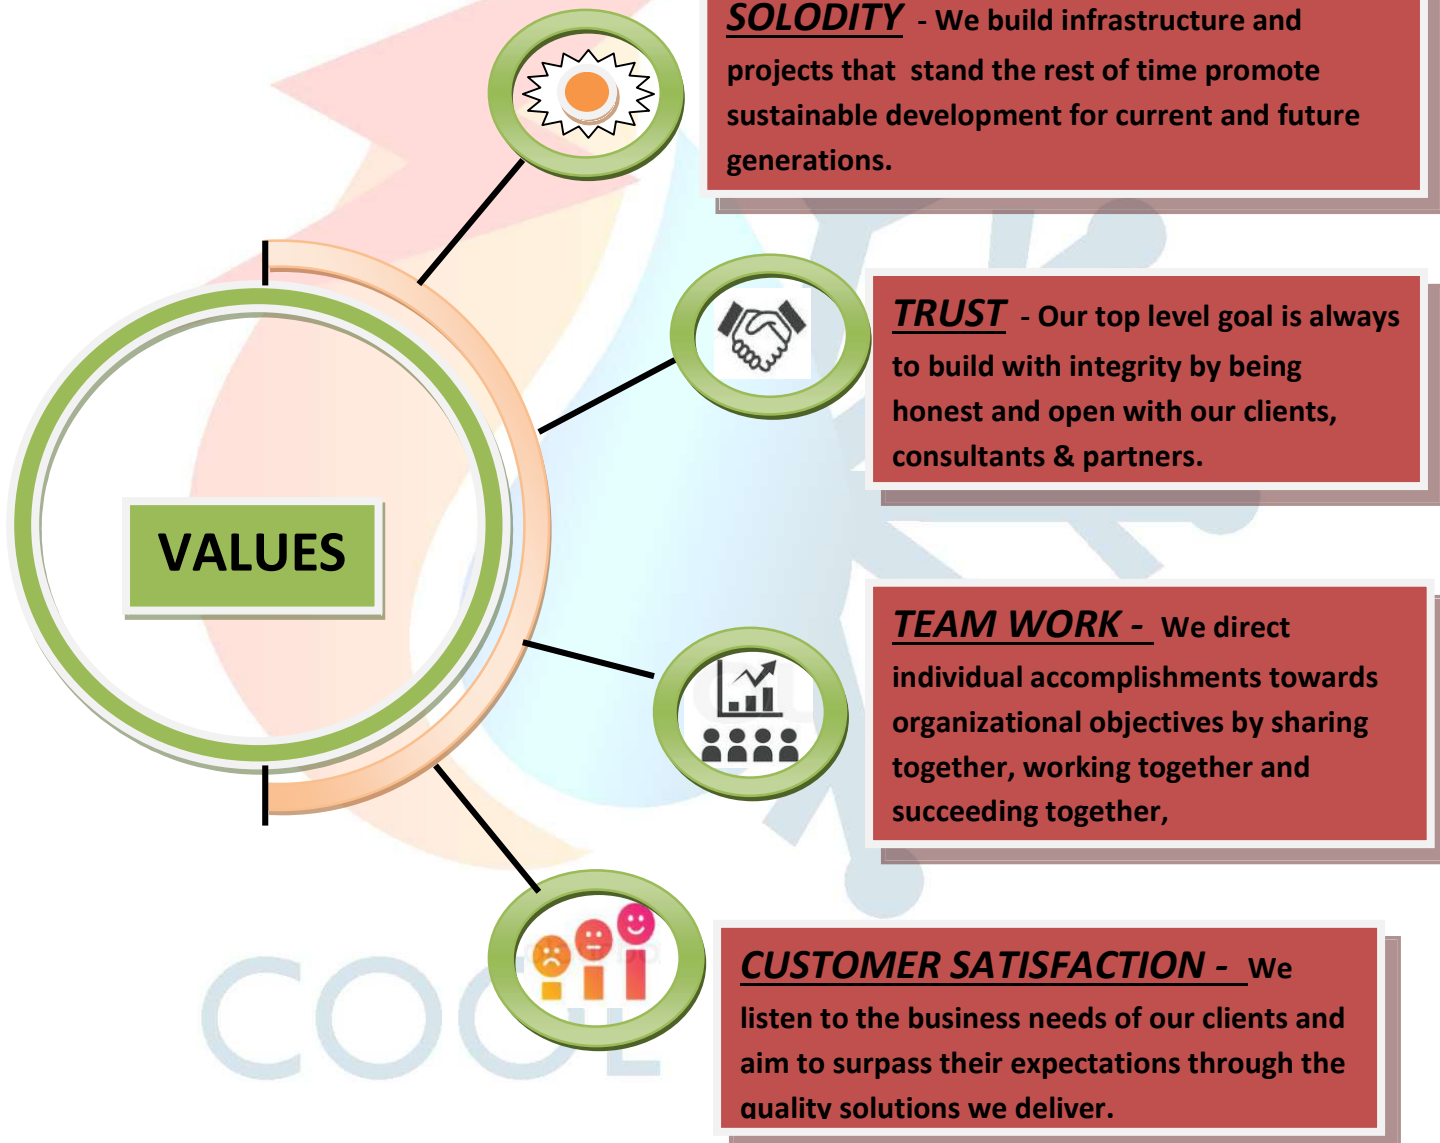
VALUES

SOLODITY - We build infrastructure and projects that stand the rest of time promote sustainable development for current and future generations.

TRUST - Our top level goal is always to build with integrity by being honest and open with our clients, consultants & partners.

TEAM WORK - We direct individual accomplishments towards organizational objectives by sharing together, working together and succeeding together,

CUSTOMER SATISFACTION - We listen to the business needs of our clients and aim to surpass their expectations through the quality solutions we deliver.

COOL